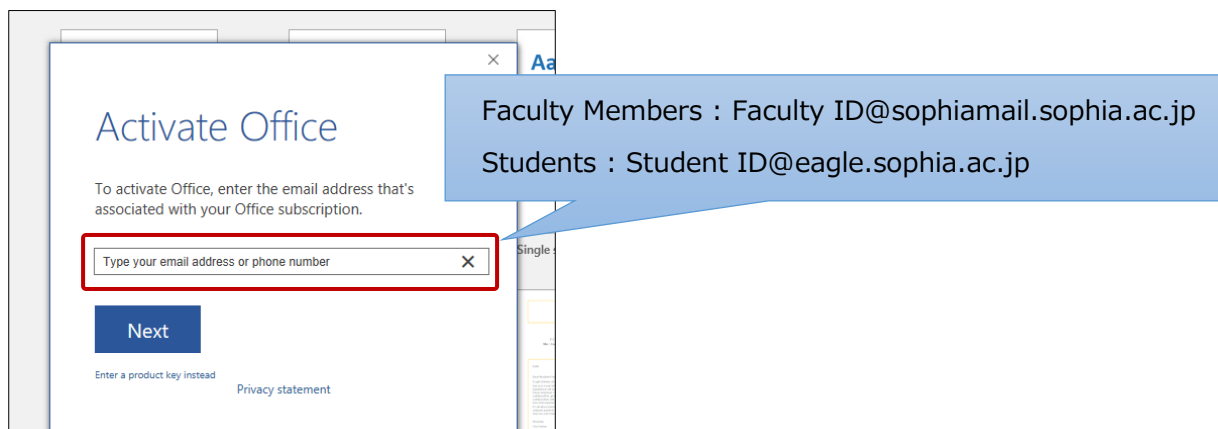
Activate Office

To activate Office, enter the email address that's associated with your Office subscription.

Type your email address or phone number

Next

Enter a product key instead

Privacy statement

Faculty Members : Faculty ID@sophiamail.sophia.ac.jp

Students : Student ID@eagle.sophia.ac.jp

Aa

Single s